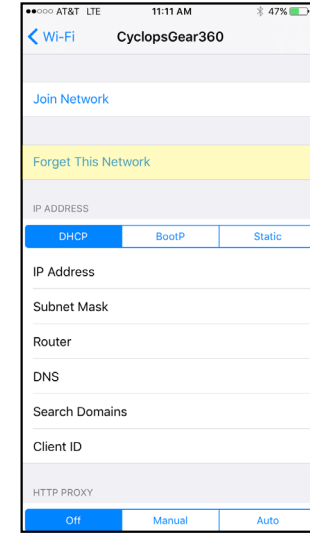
●●○○○ AT&T LTE 11:11 AM 47%

Wi-Fi CyclopsGear360

Join Network

Forget This Network

IP ADDRESS

| DHCP | BootP | Static |
|---|---|---|

IP Address

Subnet Mask

Router

DNS

Search Domains

Client ID

HTTP PROXY

| Off | Manual | Auto |
|---|---|---|